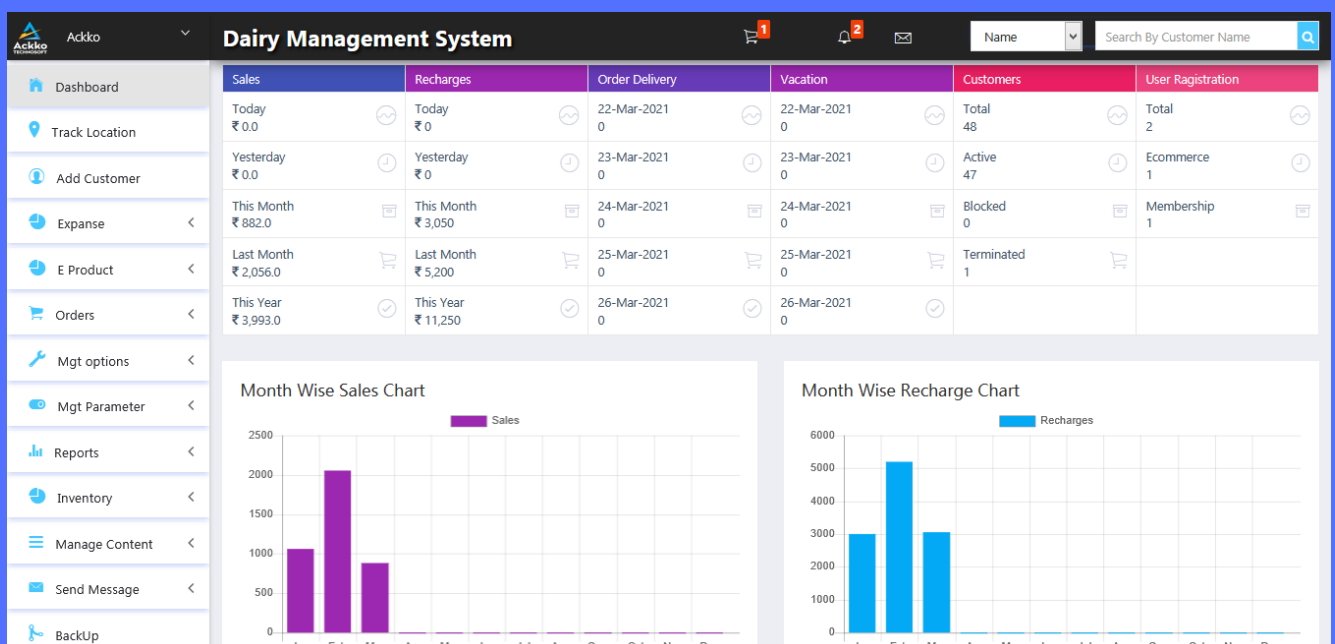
Ackko TECHNOSOFT

Ackko

Dairy Management System

1

2

Name

Search By Customer Name

Dashboard

Track Location

Add Customer

Expanse

E Product

Orders

Mgt options

Mgt Parameter

Reports

Inventory

Manage Content

Send Message

BackUp

| Sales | Recharges | Order Delivery | Vacation | Customers | User Ragistration |
|---|---|---|---|---|---|
| Today ₹ 0.0 | Today ₹ 0 | 22-Mar-2021 0 | 22-Mar-2021 0 | Total 48 | Total 2 |
| Yesterday ₹ 0.0 | Yesterday ₹ 0 | 23-Mar-2021 0 | 23-Mar-2021 0 | Active 47 | Ecommerce 1 |
| This Month ₹ 882.0 | This Month ₹ 3,050 | 24-Mar-2021 0 | 24-Mar-2021 0 | Blocked 0 | Membership 1 |
| Last Month ₹ 2,056.0 | Last Month ₹ 5,200 | 25-Mar-2021 0 | 25-Mar-2021 0 | Terminated 1 | |
| This Year ₹ 3,993.0 | This Year ₹ 11,250 | 26-Mar-2021 0 | 26-Mar-2021 0 | | |

Month Wise Sales Chart

Sales

2500
2000
1500
1000
500
0

Month Wise Recharge Chart

Recharges

6000
5000
4000
3000
2000
1000
0